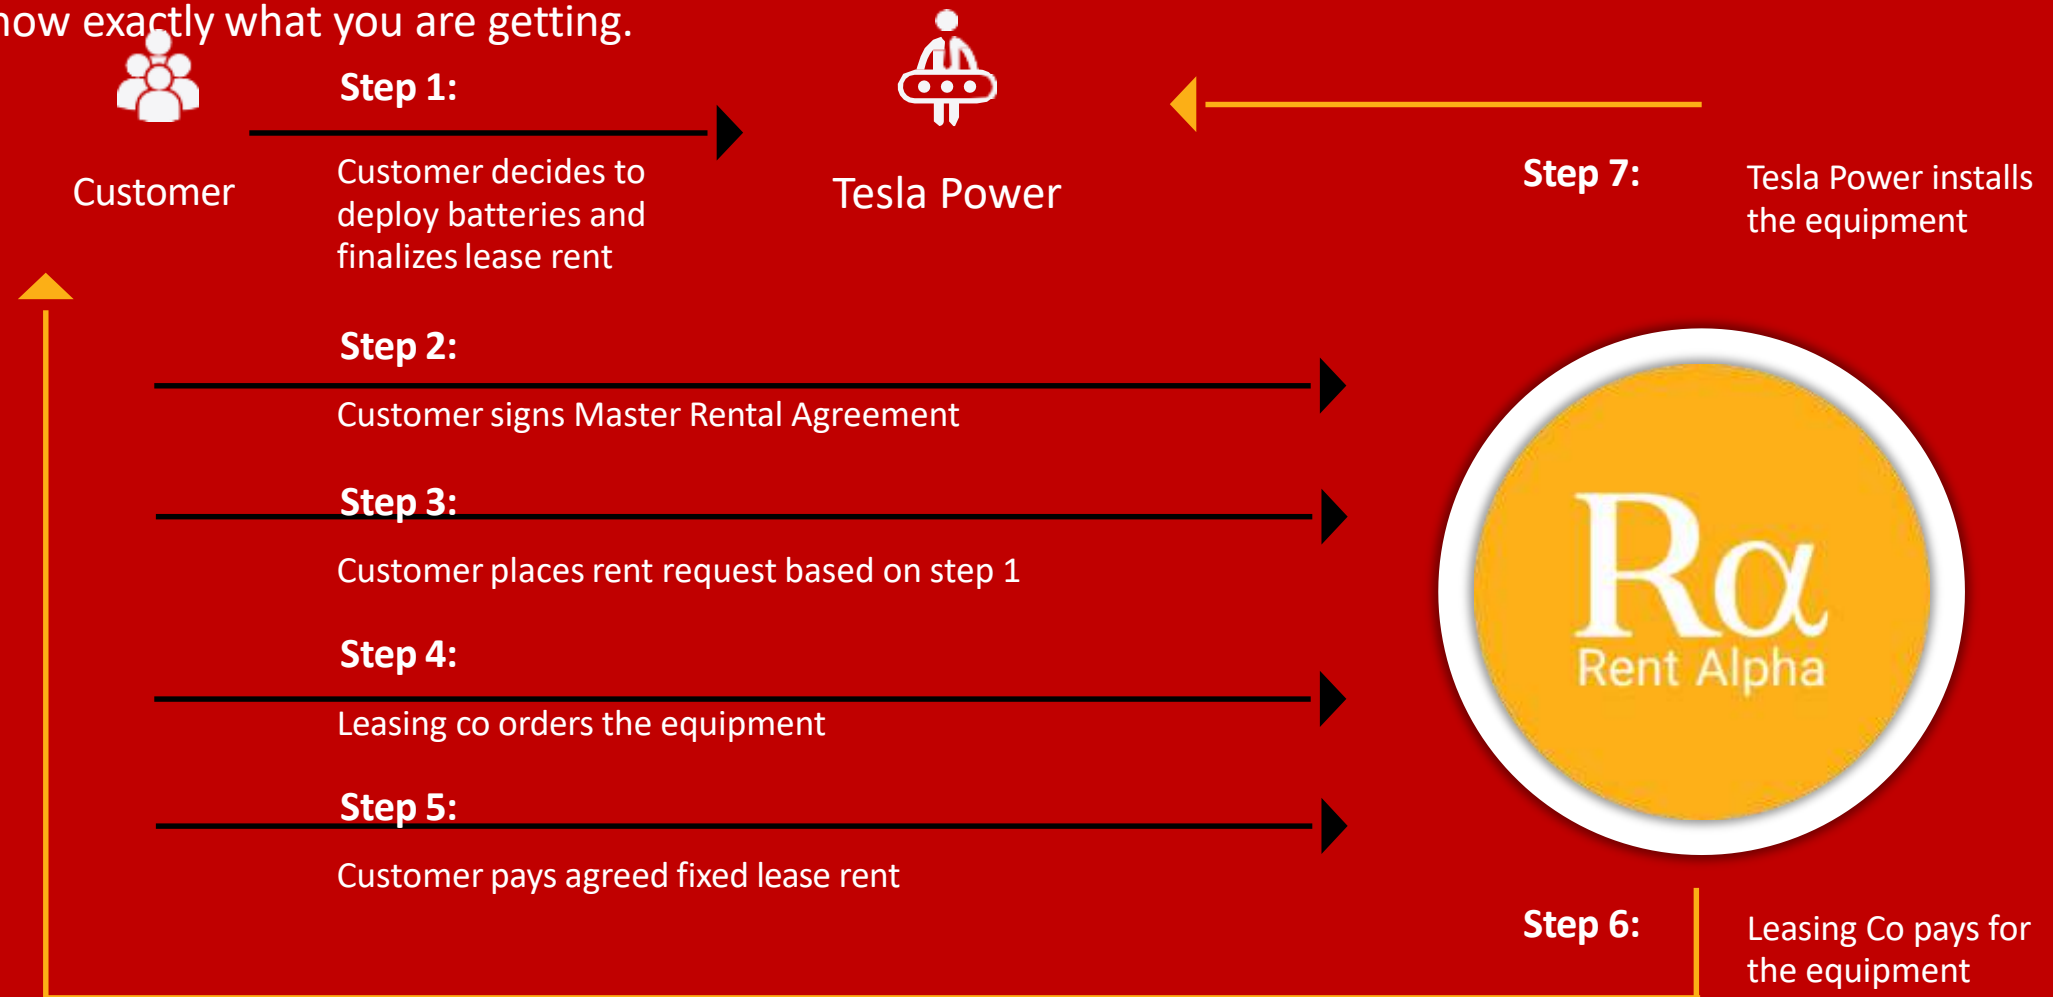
now exactly what you are getting.

Customer

Step 1:

Customer decides to deploy batteries and finalizes lease rent

Tesla Power

Step 7:

Tesla Power installs the equipment

Step 2:

Customer signs Master Rental Agreement

Step 3:

Customer places rent request based on step 1

Step 4:

Leasing co orders the equipment

Step 5:

Customer pays agreed fixed lease rent

Rα
Rent Alpha

Step 6:

Leasing Co pays for the equipment